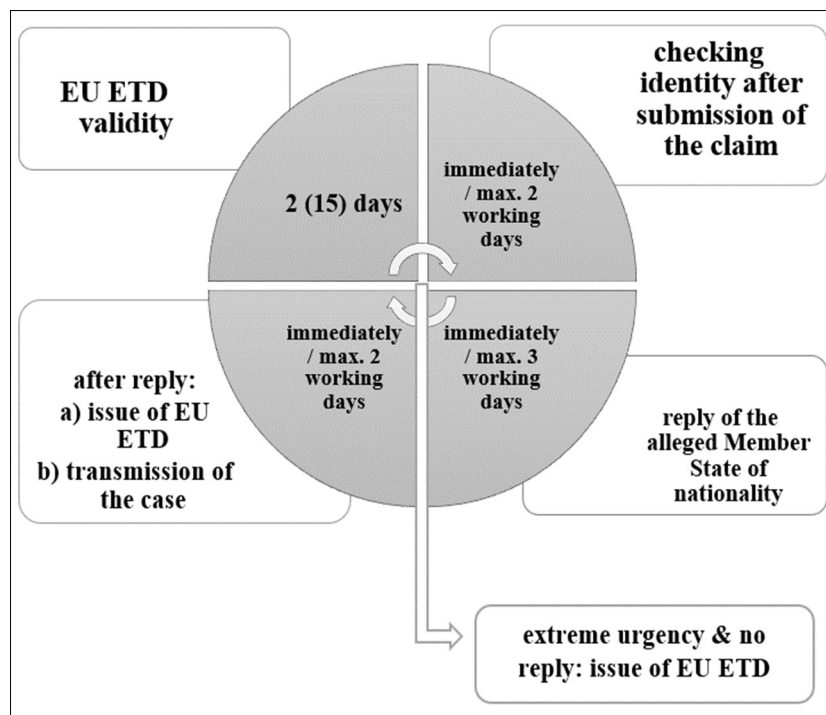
EU ETD validity

checking identity after submission of the claim

2 (15) days

immediately / max. 2 working days

immediately / max. 2 working days

immediately / max. 3 working days

after reply:
a) issue of EU ETD
b) transmission of the case

reply of the alleged Member State of nationality

extreme urgency & no reply: issue of EU ETD